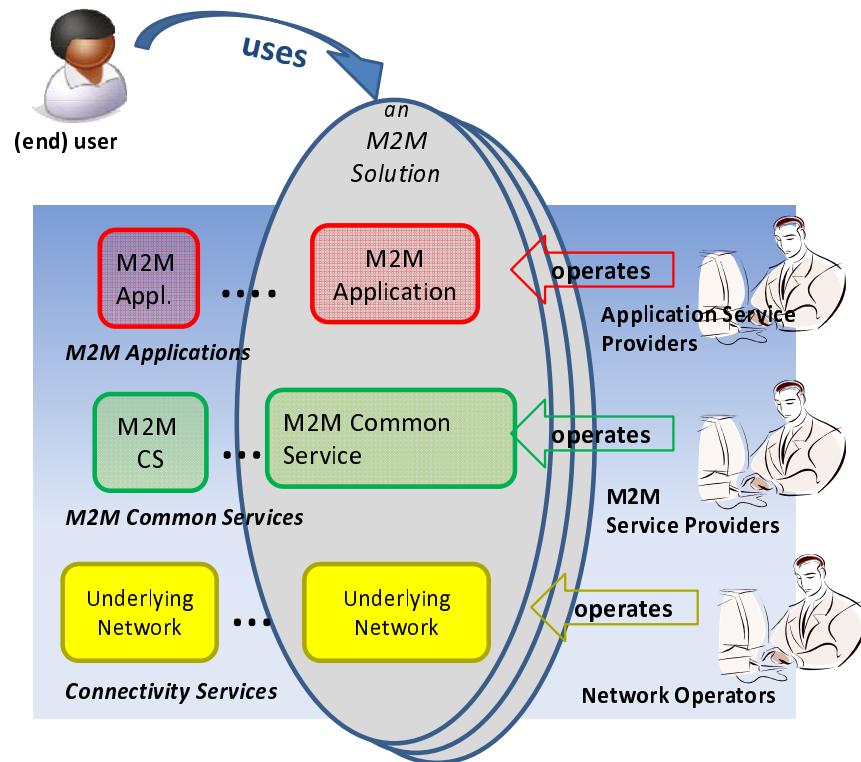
uses

(end) user

an M2M Solution

M2M Appl.

....

M2M Application

operates

Application Service Providers

M2M Applications

M2M CS

...

M2M Common Service

operates

M2M Service Providers

M2M Common Services

Underlying Network

...

Underlying Network

operates

Connectivity Services

Network Operators